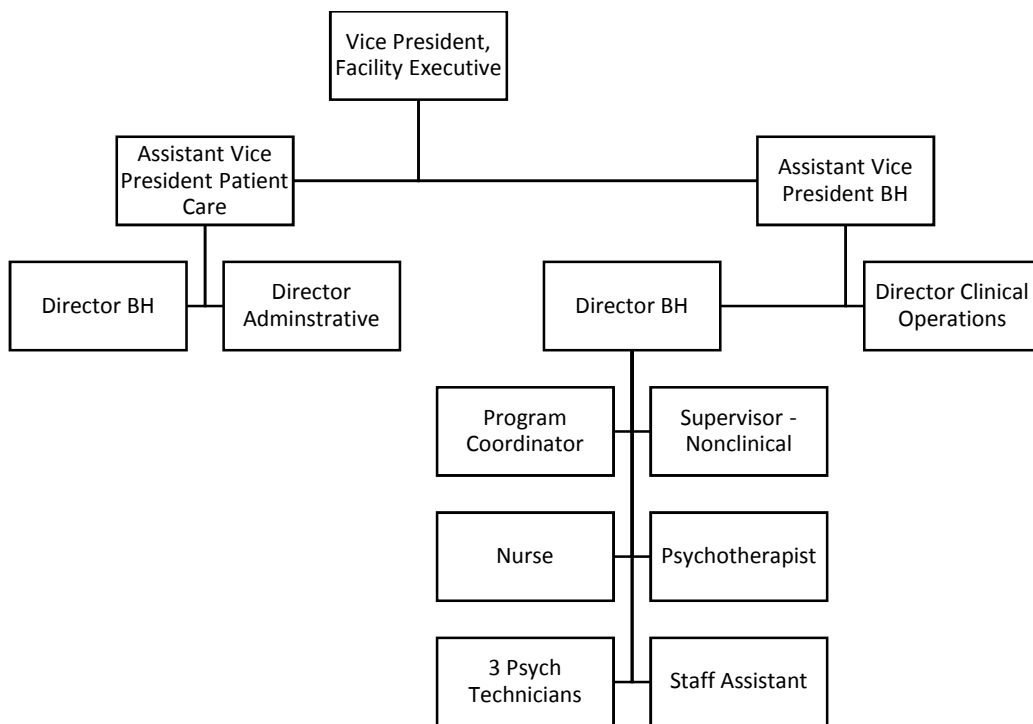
Vice President, Facility Executive

Assistant Vice President Patient Care

Assistant Vice President BH

Director BH

Director Adminstrative

Director BH

Director Clinical Operations

Program Coordinator

Supervisor - Nonclinical

Nurse

Psychotherapist

3 Psych Technicians

Staff Assistant